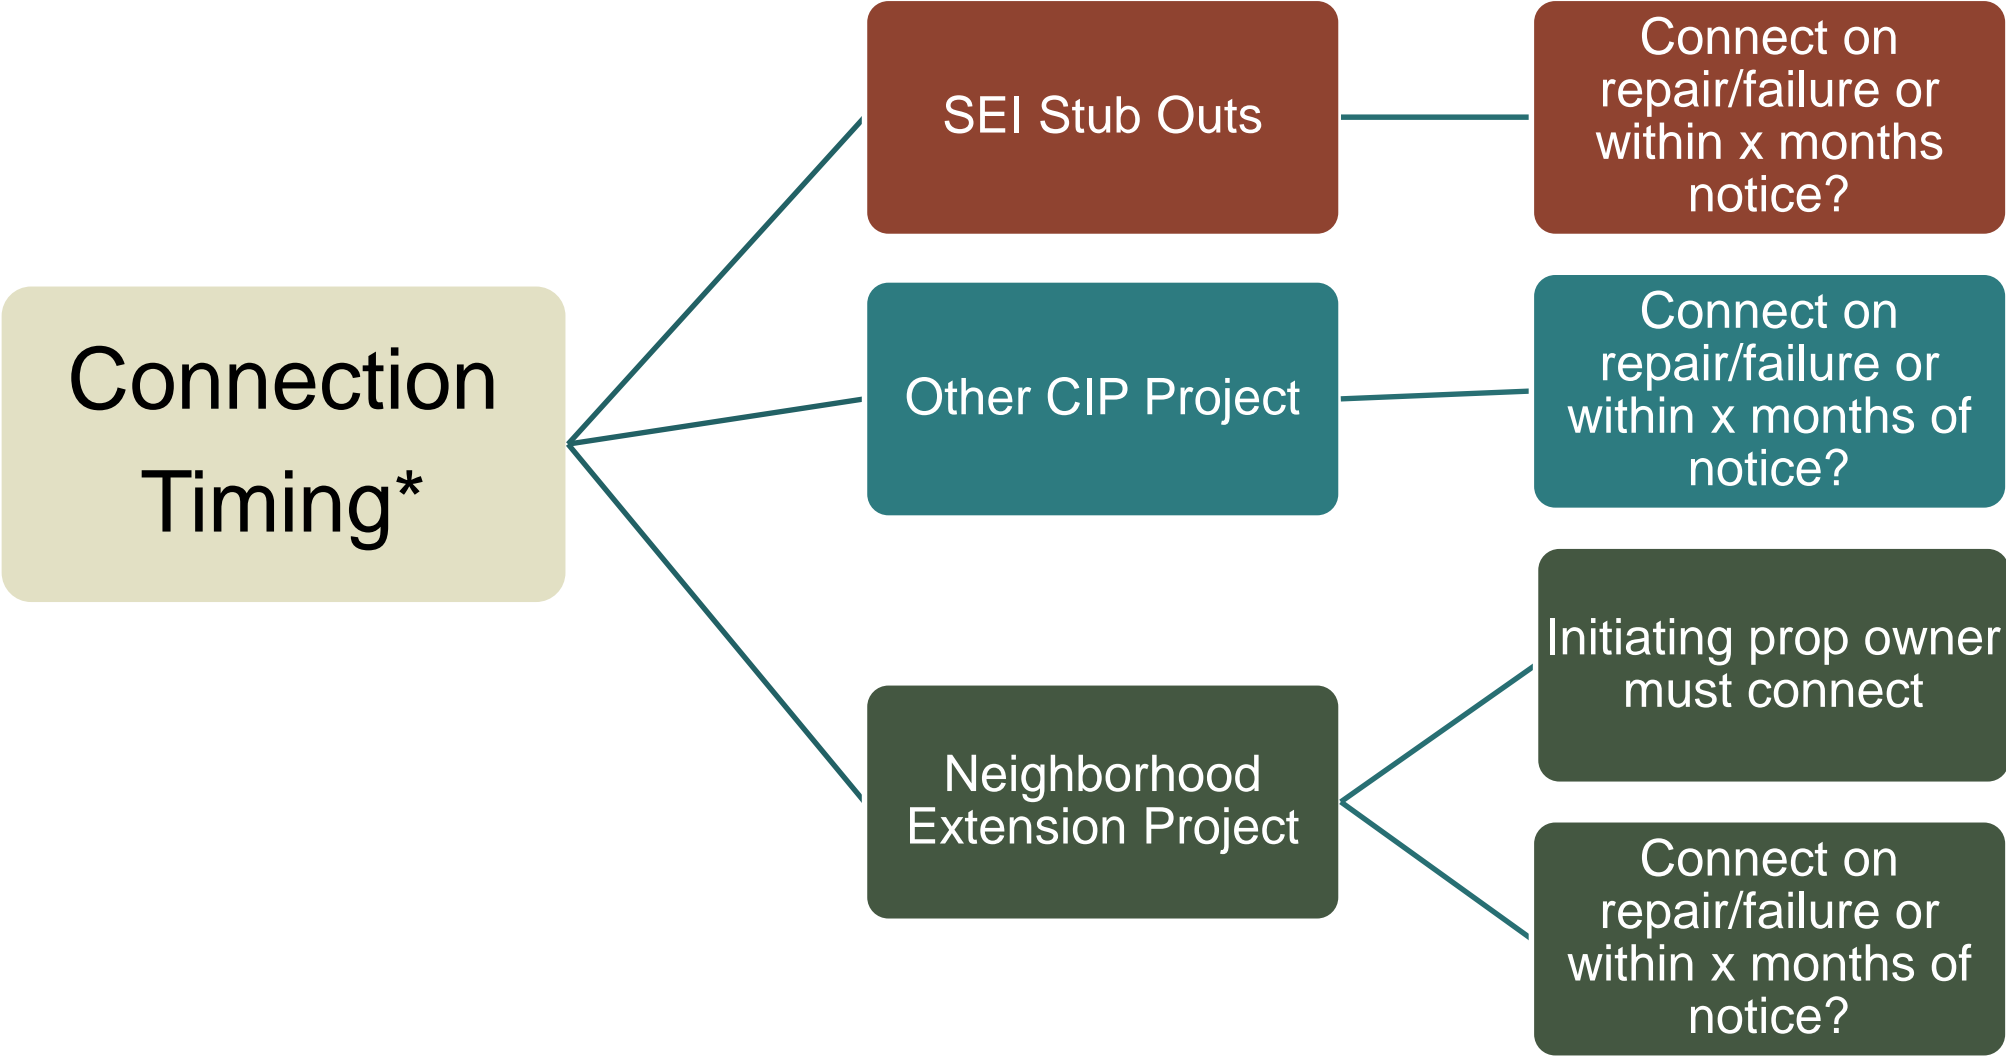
Connection Timing*

SEI Stub Outs

Connect on repair/failure or within x months notice?

Other CIP Project

Connect on repair/failure or within x months of notice?

Neighborhood Extension Project

Initiating prop owner must connect

Connect on repair/failure or within x months of notice?